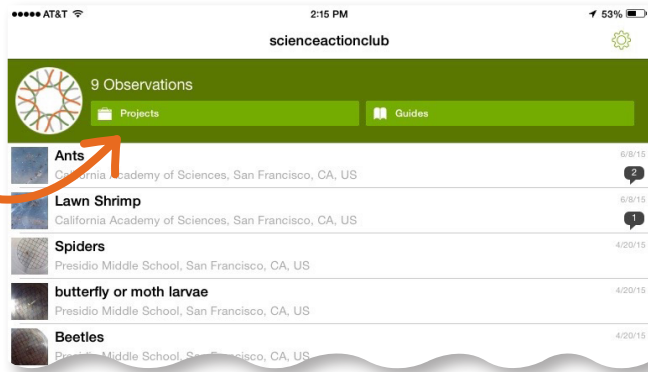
●●●●● AT&T 2:15 PM 53%

scienceactionclub

9 Observations

Projects

Guides

Ants
California Academy of Sciences, San Francisco, CA, US
6/8/15
2

Lawn Shrimp
California Academy of Sciences, San Francisco, CA, US
6/8/15
1

Spiders
Presidio Middle School, San Francisco, CA, US
4/20/15

butterfly or moth larvae
Presidio Middle School, San Francisco, CA, US
4/20/15

Beetles
Presidio Middle School, San Francisco, CA, US
4/20/15